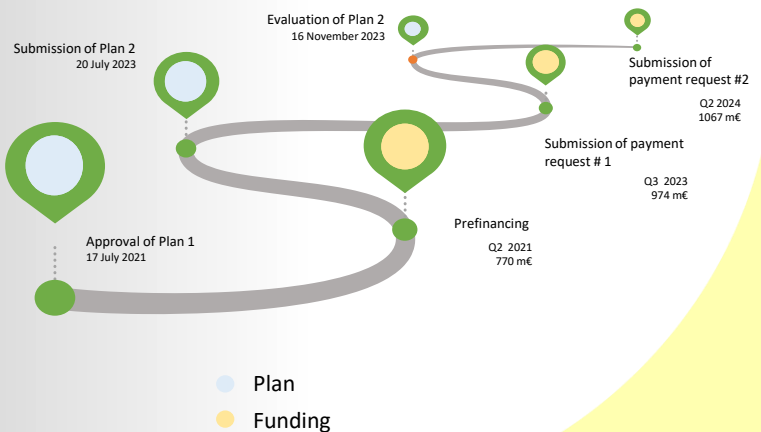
Evaluation of Plan 2
16 November 2023

Submission of Plan 2
20 July 2023

Submission of payment request #2
Q2 2024
1067 m€

Submission of payment request # 1
Q3 2023
974 m€

Prefinancing
Q2 2021
770 m€

Approval of Plan 1
17 July 2021

Plan
Funding